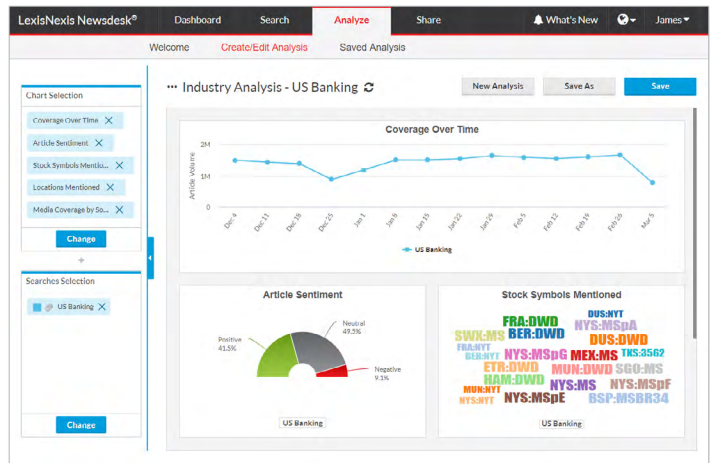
LexisNexis Newsdesk®

Dashboard Search Analyze Share What's New James

Welcome Create/Edit Analysis Saved Analysis

Chart Selection

Coverage Over Time ✕
Article Sentiment ✕
Stock Symbols Mentio... ✕
Locations Mentioned ✕
Media Coverage by So... ✕

Change

Searches Selection

US Banking ✕

Change

··· Industry Analysis - US Banking

New Analysis Save As Save

Coverage Over Time

Article Volume

2M
1M
0

Dec 4 Dec 11 Dec 18 Dec 25 Jan 1 Jan 8 Jan 15 Jan 22 Jan 29 Feb 5 Feb 12 Feb 19 Feb 26 Mar 5

US Banking

Article Sentiment

Positive 41.5%
Neutral 49.3%
Negative 9.1%

US Banking

Stock Symbols Mentioned

DUS:NYT
FRA:DWD
SWX:MS BER:DWD NYS:MSpA
DUS:DWD
FRA:NYT BER:NYT NYS:MSpG MEX:MS TKS:3562
ETR:DWD MUN:DWD SGO:MS
HAM:DWD NYS:MS NYS:MSpF
MUN:NYT NYS:NYT NYS:MSpE BSP:MSBR34

US Banking